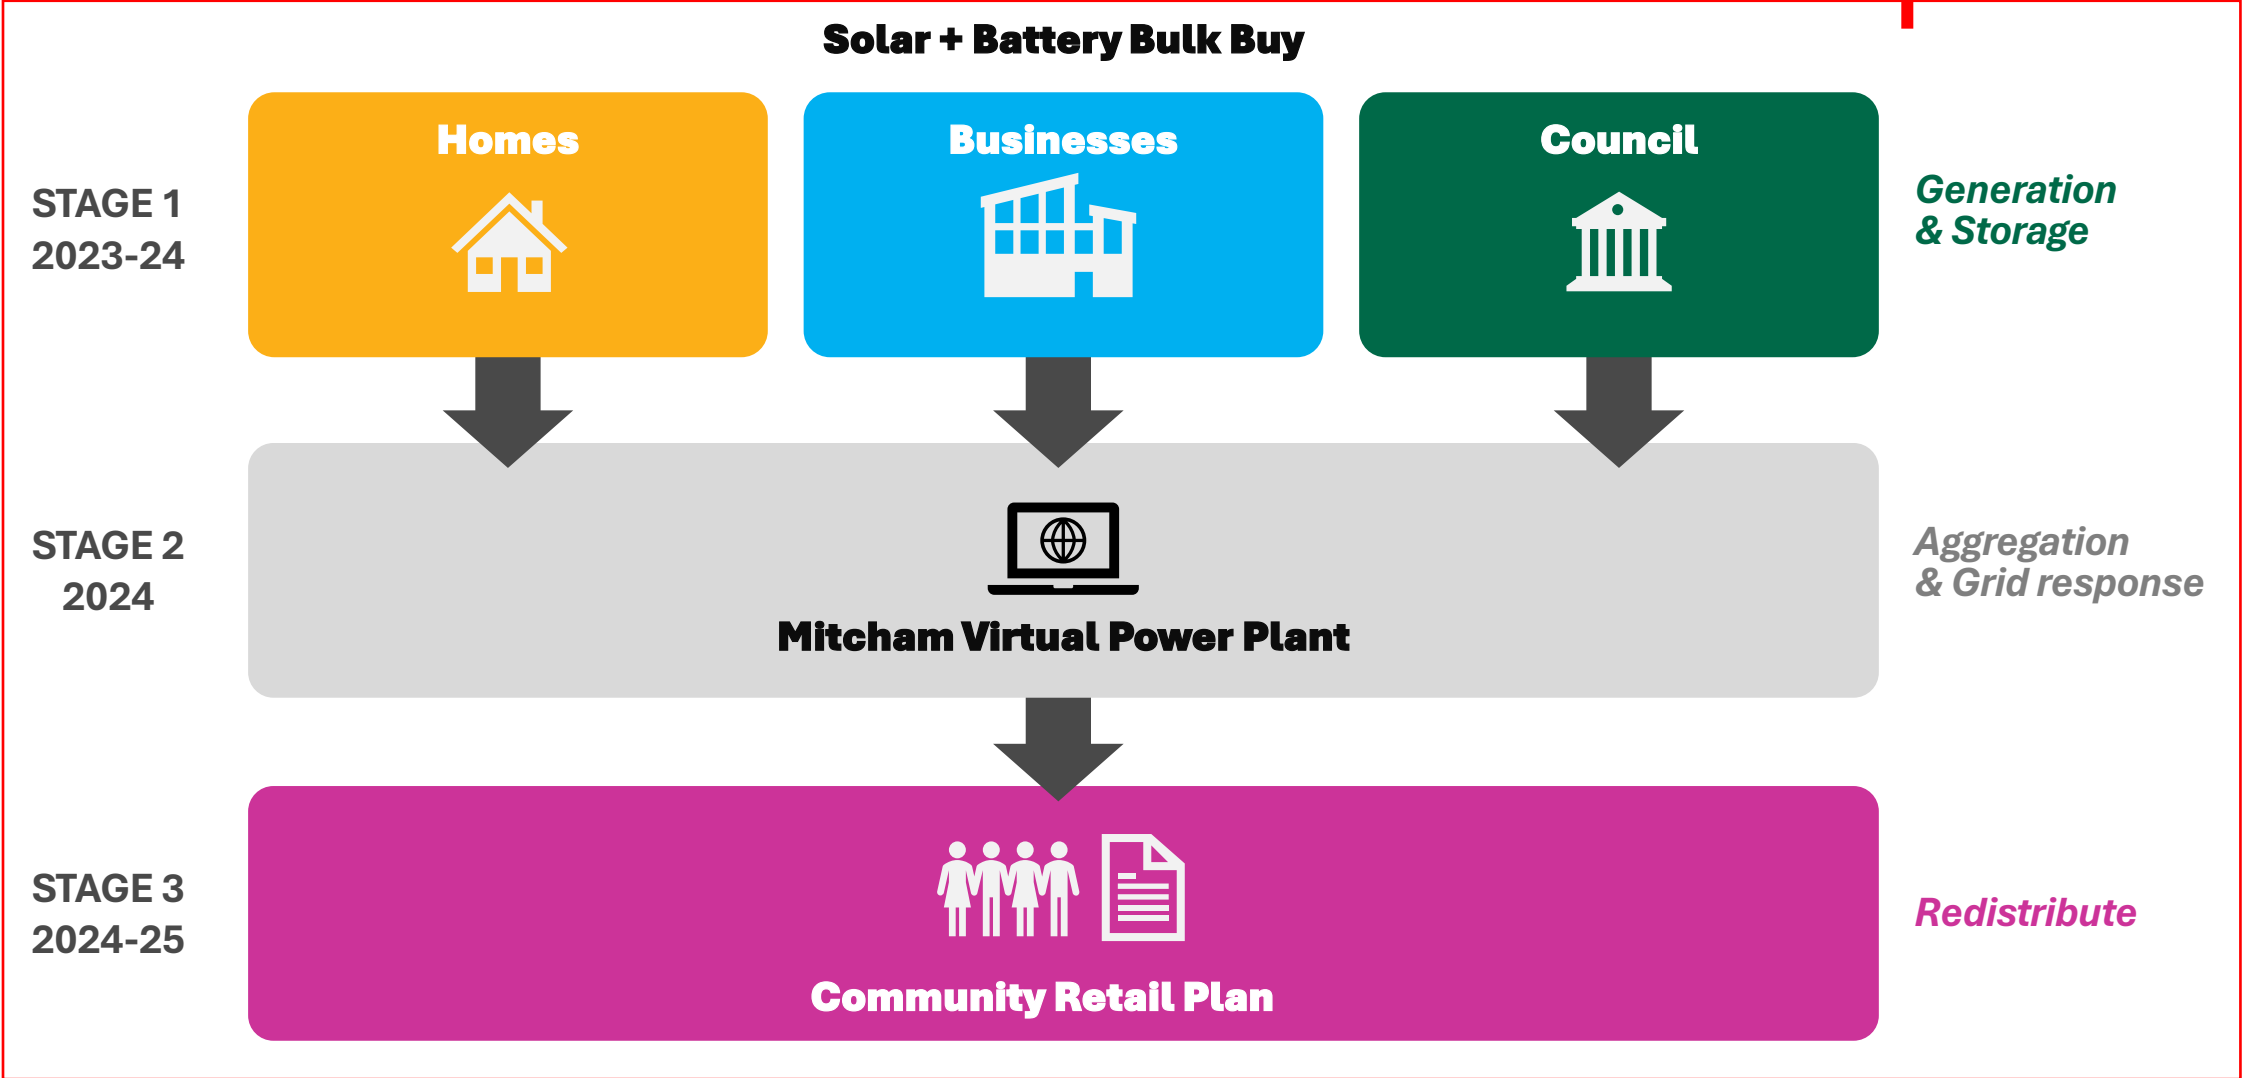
Solar + Battery Bulk Buy

STAGE 1
2023-24

Homes

Businesses

Council

Generation
& Storage

STAGE 2
2024

Mitcham Virtual Power Plant

Aggregation
& Grid response

STAGE 3
2024-25

Community Retail Plan

Redistribute